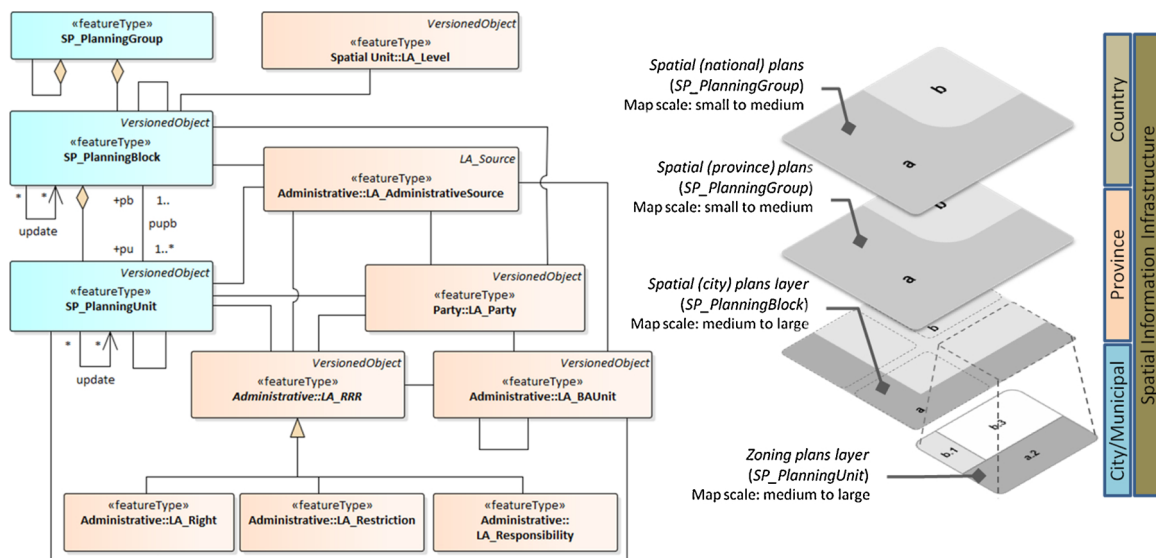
«featureType»
SP_PlanningGroup

VersionedObject
«featureType»
Spatial Unit::LA_Level

VersionedObject
«featureType»
SP_PlanningBlock

LA_Source
«featureType»
Administrative::LA_AdministrativeSource

* *
update

+pb 1..
pupb
+pu 1..*

VersionedObject
«featureType»
SP_PlanningUnit

VersionedObject
«featureType»
Party::LA_Party

* *
update

VersionedObject
«featureType»
Administrative::LA_RRR

VersionedObject
«featureType»
Administrative::LA_BAUnit

«featureType»
Administrative::LA_Right

«featureType»
Administrative::LA_Restriction

«featureType»
Administrative::
LA_Responsibility

Spatial (national) plans
(SP_PlanningGroup)
Map scale: small to medium

b
a

Spatial (province) plans
(SP_PlanningGroup)
Map scale: small to medium

b
a

Spatial (city) plans layer
(SP_PlanningBlock)
Map scale: medium to large

b
a

Zoning plans layer
(SP_PlanningUnit)
Map scale: medium to large

b.1
b.2
a.2

Country
Province
City/Municipal
Spatial Information Infrastructure